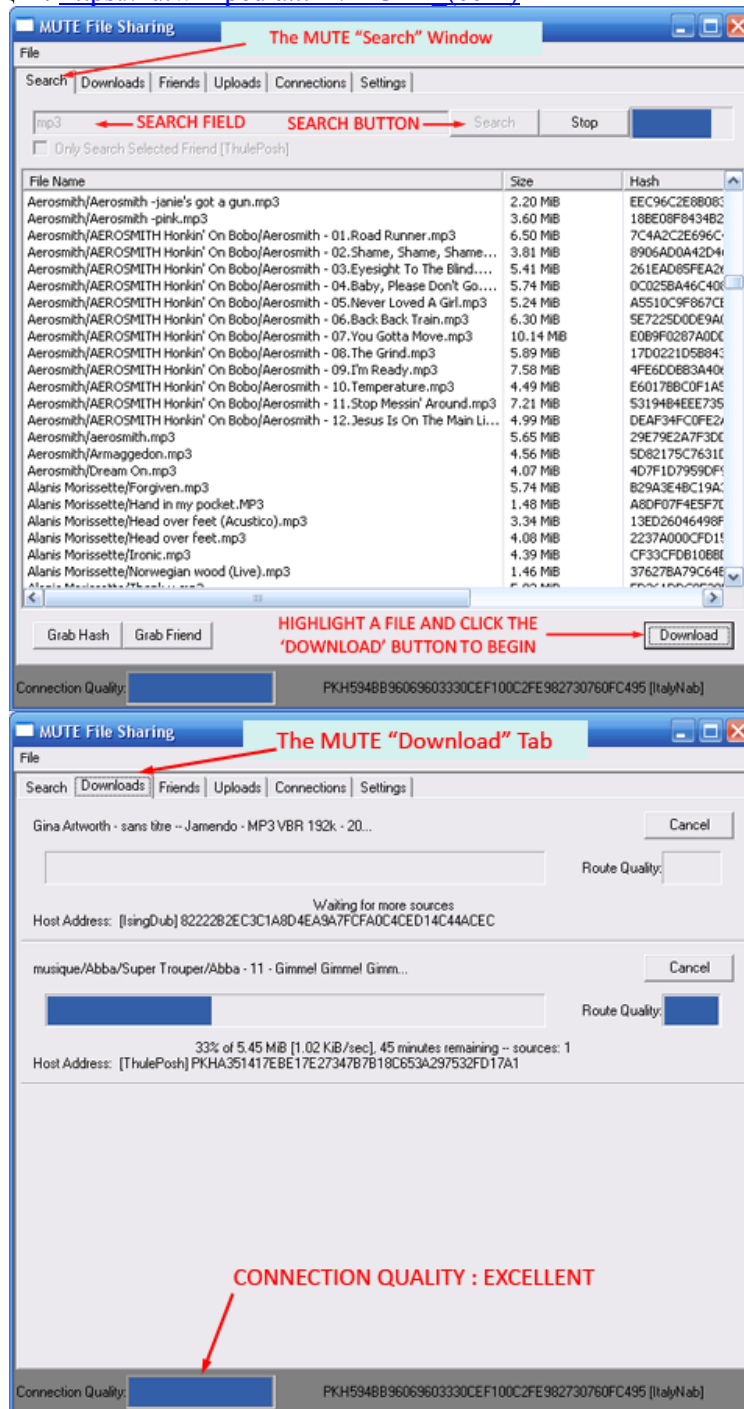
MUTE File Sharing

File

The MUTE "Search" Window

Search | Downloads | Friends | Uploads | Connections | Settings

mp3 ← SEARCH FIELD SEARCH BUTTON → Search Stop

Only Search Selected Friend [ThulePosh]

| File Name | Size | Hash |
|---|---|---|
| Aerosmith/Aerosmith -janie's got a gun.mp3 | 2.20 MiB | EEC96C2E8B083 |
| Aerosmith/Aerosmith -pink.mp3 | 3.60 MiB | 18BE08F8434B2 |
| Aerosmith/AEROSMITH Honkin' On Bobo/Aerosmith - 01.Road Runner.mp3 | 6.50 MiB | 7C4A2C2E696C |
| Aerosmith/AEROSMITH Honkin' On Bobo/Aerosmith - 02.Shame, Shame, Shame... | 3.81 MiB | 8906AD0A42D4 |
| Aerosmith/AEROSMITH Honkin' On Bobo/Aerosmith - 03.Eyesight To The Blind.... | 5.41 MiB | 261EAD85FEA2 |
| Aerosmith/AEROSMITH Honkin' On Bobo/Aerosmith - 04.Baby, Please Don't Go.... | 5.74 MiB | 0C025BA64C408 |
| Aerosmith/AEROSMITH Honkin' On Bobo/Aerosmith - 05.Never Loved A Girl.mp3 | 5.24 MiB | A5510C9F867C |
| Aerosmith/AEROSMITH Honkin' On Bobo/Aerosmith - 06.Back Back Train.mp3 | 6.30 MiB | 5E7225D0DE9A |
| Aerosmith/AEROSMITH Honkin' On Bobo/Aerosmith - 07.You Gotta Move.mp3 | 10.14 MiB | E0B9F0287A0D |
| Aerosmith/AEROSMITH Honkin' On Bobo/Aerosmith - 08.The Grind.mp3 | 5.89 MiB | 17D0221D5B843 |
| Aerosmith/AEROSMITH Honkin' On Bobo/Aerosmith - 09.I'm Ready.mp3 | 7.58 MiB | 4FE6DDBB3A40 |
| Aerosmith/AEROSMITH Honkin' On Bobo/Aerosmith - 10.Temperature.mp3 | 4.49 MiB | E6017BBC0F1A |
| Aerosmith/AEROSMITH Honkin' On Bobo/Aerosmith - 11.Stop Messin' Around.mp3 | 7.21 MiB | 53194B4EEE735 |
| Aerosmith/AEROSMITH Honkin' On Bobo/Aerosmith - 12.Jesus Is On The Main Li... | 4.99 MiB | DEAF34FC0FE2 |
| Aerosmith/aerosmith.mp3 | 5.65 MiB | 29E79E2A7F3D |
| Aerosmith/Armaggedon.mp3 | 4.56 MiB | 5D82175C7631 |
| Aerosmith/Dream On.mp3 | 4.07 MiB | 4D7F1D7959DF |
| Alanis Morissette/Forgiven.mp3 | 5.74 MiB | B29A3E4BC19A |
| Alanis Morissette/Hand in my pocket.MP3 | 1.48 MiB | A8DF07F4E5F7 |
| Alanis Morissette/Head over feet (Acustico).mp3 | 3.34 MiB | 13ED26046498 |
| Alanis Morissette/Head over feet.mp3 | 4.08 MiB | 2237A000CFD1 |
| Alanis Morissette/Ironic.mp3 | 4.39 MiB | CF33CFDB10B8 |
| Alanis Morissette/Norwegian wood (Live).mp3 | 1.46 MiB | 37627BA79C64 |

Grab Hash | Grab Friend

HIGHLIGHT A FILE AND CLICK THE 'DOWNLOAD' BUTTON TO BEGIN → Download

Connection Quality: PKH594BB96069603330CEF100C2FE982730760FC495 [ItalyNab]

MUTE File Sharing

File

The MUTE "Download" Tab

Search | Downloads | Friends | Uploads | Connections | Settings

Gina Artworth - sans titre -- Jamendo - MP3 VBR 192k - 20... Cancel

Route Quality:

Waiting for more sources
Host Address: [IsingDub] 82222B2EC3C1A8D4EA9A7FCFA0C4CED14C44ACEC

musique/Abba/Super Trouper/Abba - 11 - Gimme! Gimme! Gimm... Cancel

Route Quality:

33% of 5.45 MiB [1.02 KiB/sec], 45 minutes remaining -- sources: 1
Host Address: [ThulePosh] PKHA351417EBE17E27347B7B18C653A297532FD17A1

CONNECTION QUALITY : EXCELLENT

Connection Quality: PKH594BB96069603330CEF100C2FE982730760FC495 [ItalyNab]